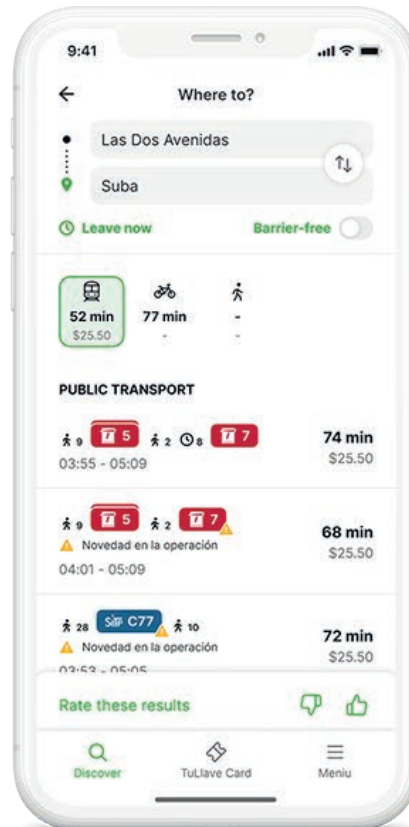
9:41

Where to?

Las Dos Avenidas

Suba

Leave now

Barrier-free

52 min
$25.50

77 min
-

-
-

PUBLIC TRANSPORT

9 5 2 8 7
03:55 - 05:09

74 min
$25.50

9 5 2 7
Novedad en la operación
04:01 - 05:09

68 min
$25.50

28 SITP C77 10
Novedad en la operación
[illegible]

72 min
$25.50

Rate these results

Discover

TuLlave Card

Meniu